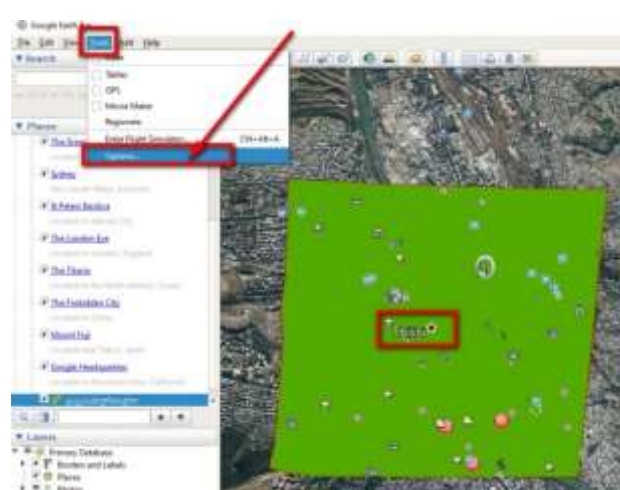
Google Earth Pro

File Edit View Tools Add Help

Search

Places

Tables

GPS

Movie Maker

Ruler

Enter Flight Simulator... Ctrl+Alt+A

Options...

The Sydney

Sydney

St Peters Basilica

The London Eye

The Titanic

The Forbidden City

Mount Fuji

Google Headquarters

Layers

Primary Database

Borders and Labels

Places

Photos